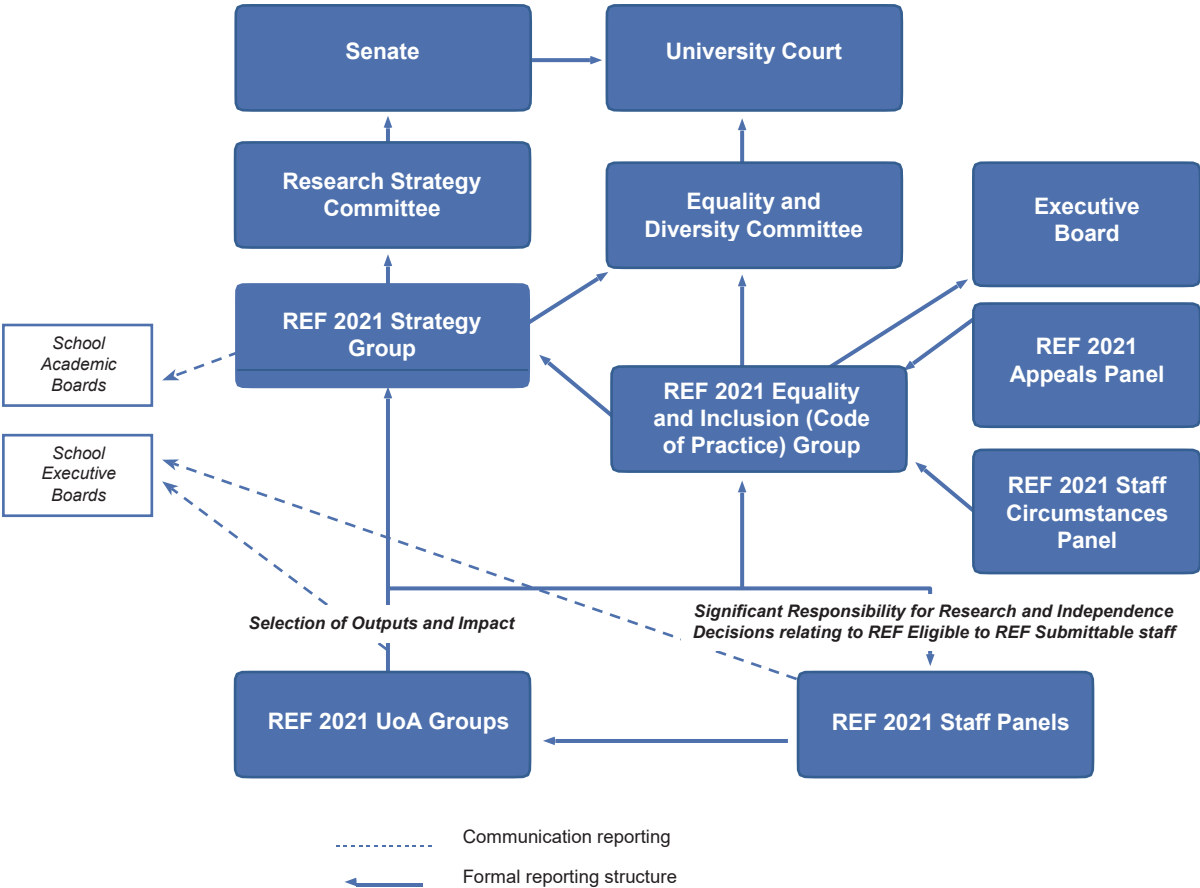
Senate

University Court

Research Strategy Committee

Equality and Diversity Committee

Executive Board

School Academic Boards

REF 2021 Strategy Group

REF 2021 Appeals Panel

REF 2021 Equality and Inclusion (Code of Practice) Group

School Executive Boards

REF 2021 Staff Circumstances Panel

Selection of Outputs and Impact

Significant Responsibility for Research and Independence Decisions relating to REF Eligible to REF Submittable staff

REF 2021 UoA Groups

REF 2021 Staff Panels

Communication reporting

Formal reporting structure